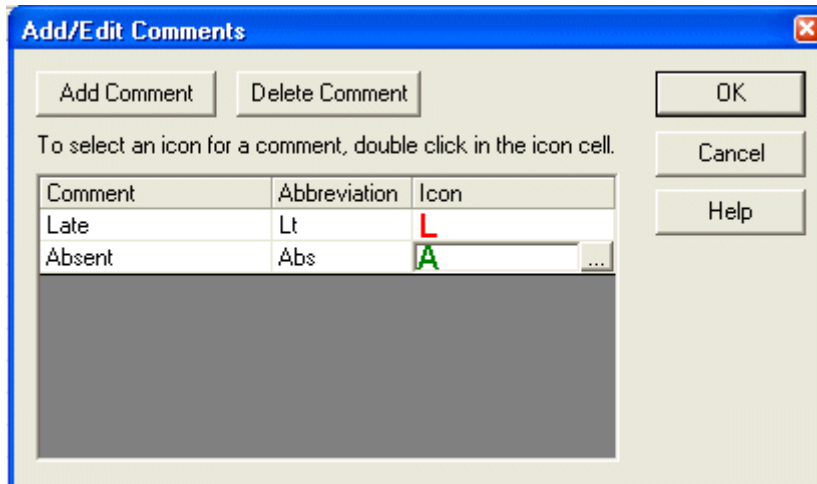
Add/Edit Comments

Add Comment

Delete Comment

OK

Cancel

Help

To select an icon for a comment, double click in the icon cell.

| Comment | Abbreviation | Icon |
|---|---|---|
| Late | Lt | L |
| Absent | Abs | A ... |